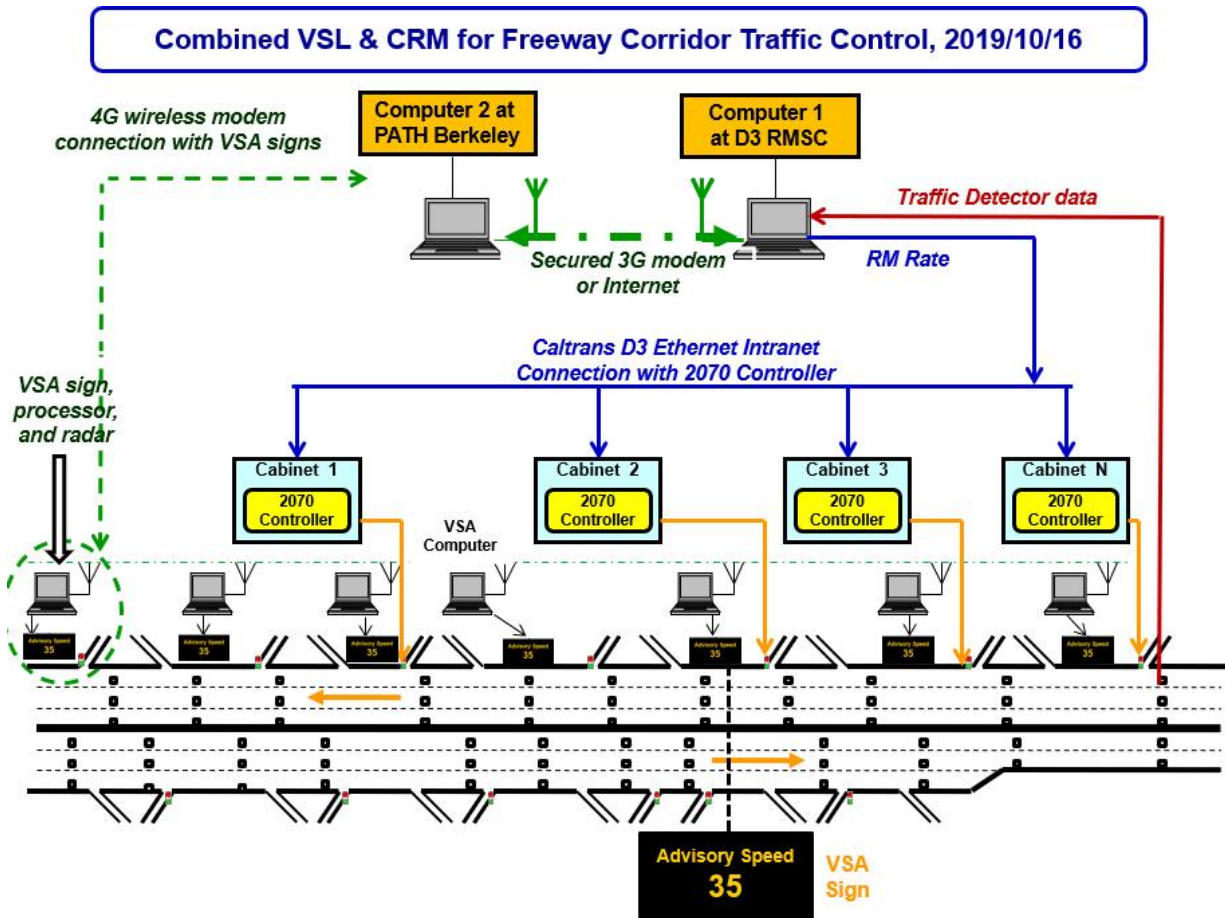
Combined VSL & CRM for Freeway Corridor Traffic Control, 2019/10/16

4G wireless modem connection with VSA signs

Computer 2 at PATH Berkeley

Computer 1 at D3 RMSC

Traffic Detector data

Secured 3G modem or Internet

RM Rate

Caltrans D3 Ethernet Intranet Connection with 2070 Controller

VSA sign, processor, and radar

Cabinet 1
2070 Controller

Cabinet 2
2070 Controller

Cabinet 3
2070 Controller

Cabinet N
2070 Controller

VSA Computer

Advisory Speed 35

Advisory Speed 35

Advisory Speed 35

Advisory Speed
35

Advisory Speed
35

VSA Sign